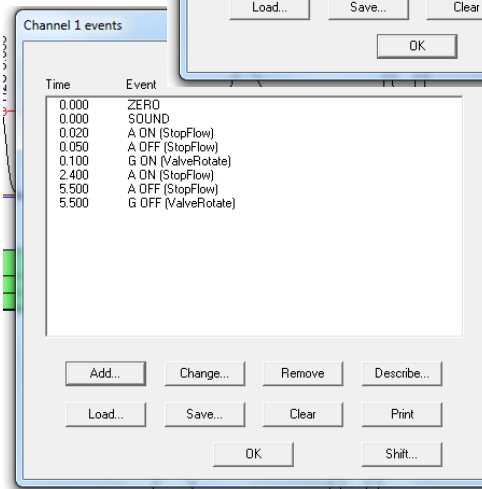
Load... Save... Clear
OK

Channel 1 events

| Time | Event |
|---|---|
| 0.000 | ZERO |
| 0.000 | SOUND |
| 0.020 | A ON (StopFlow) |
| 0.050 | A OFF (StopFlow) |
| 0.100 | G ON (ValveRotate) |
| 2.400 | A ON (StopFlow) |
| 5.500 | A OFF (StopFlow) |
| 5.500 | G OFF (ValveRotate) |

Add... Change... Remove Describe...
Load... Save... Clear Print
OK Shift...